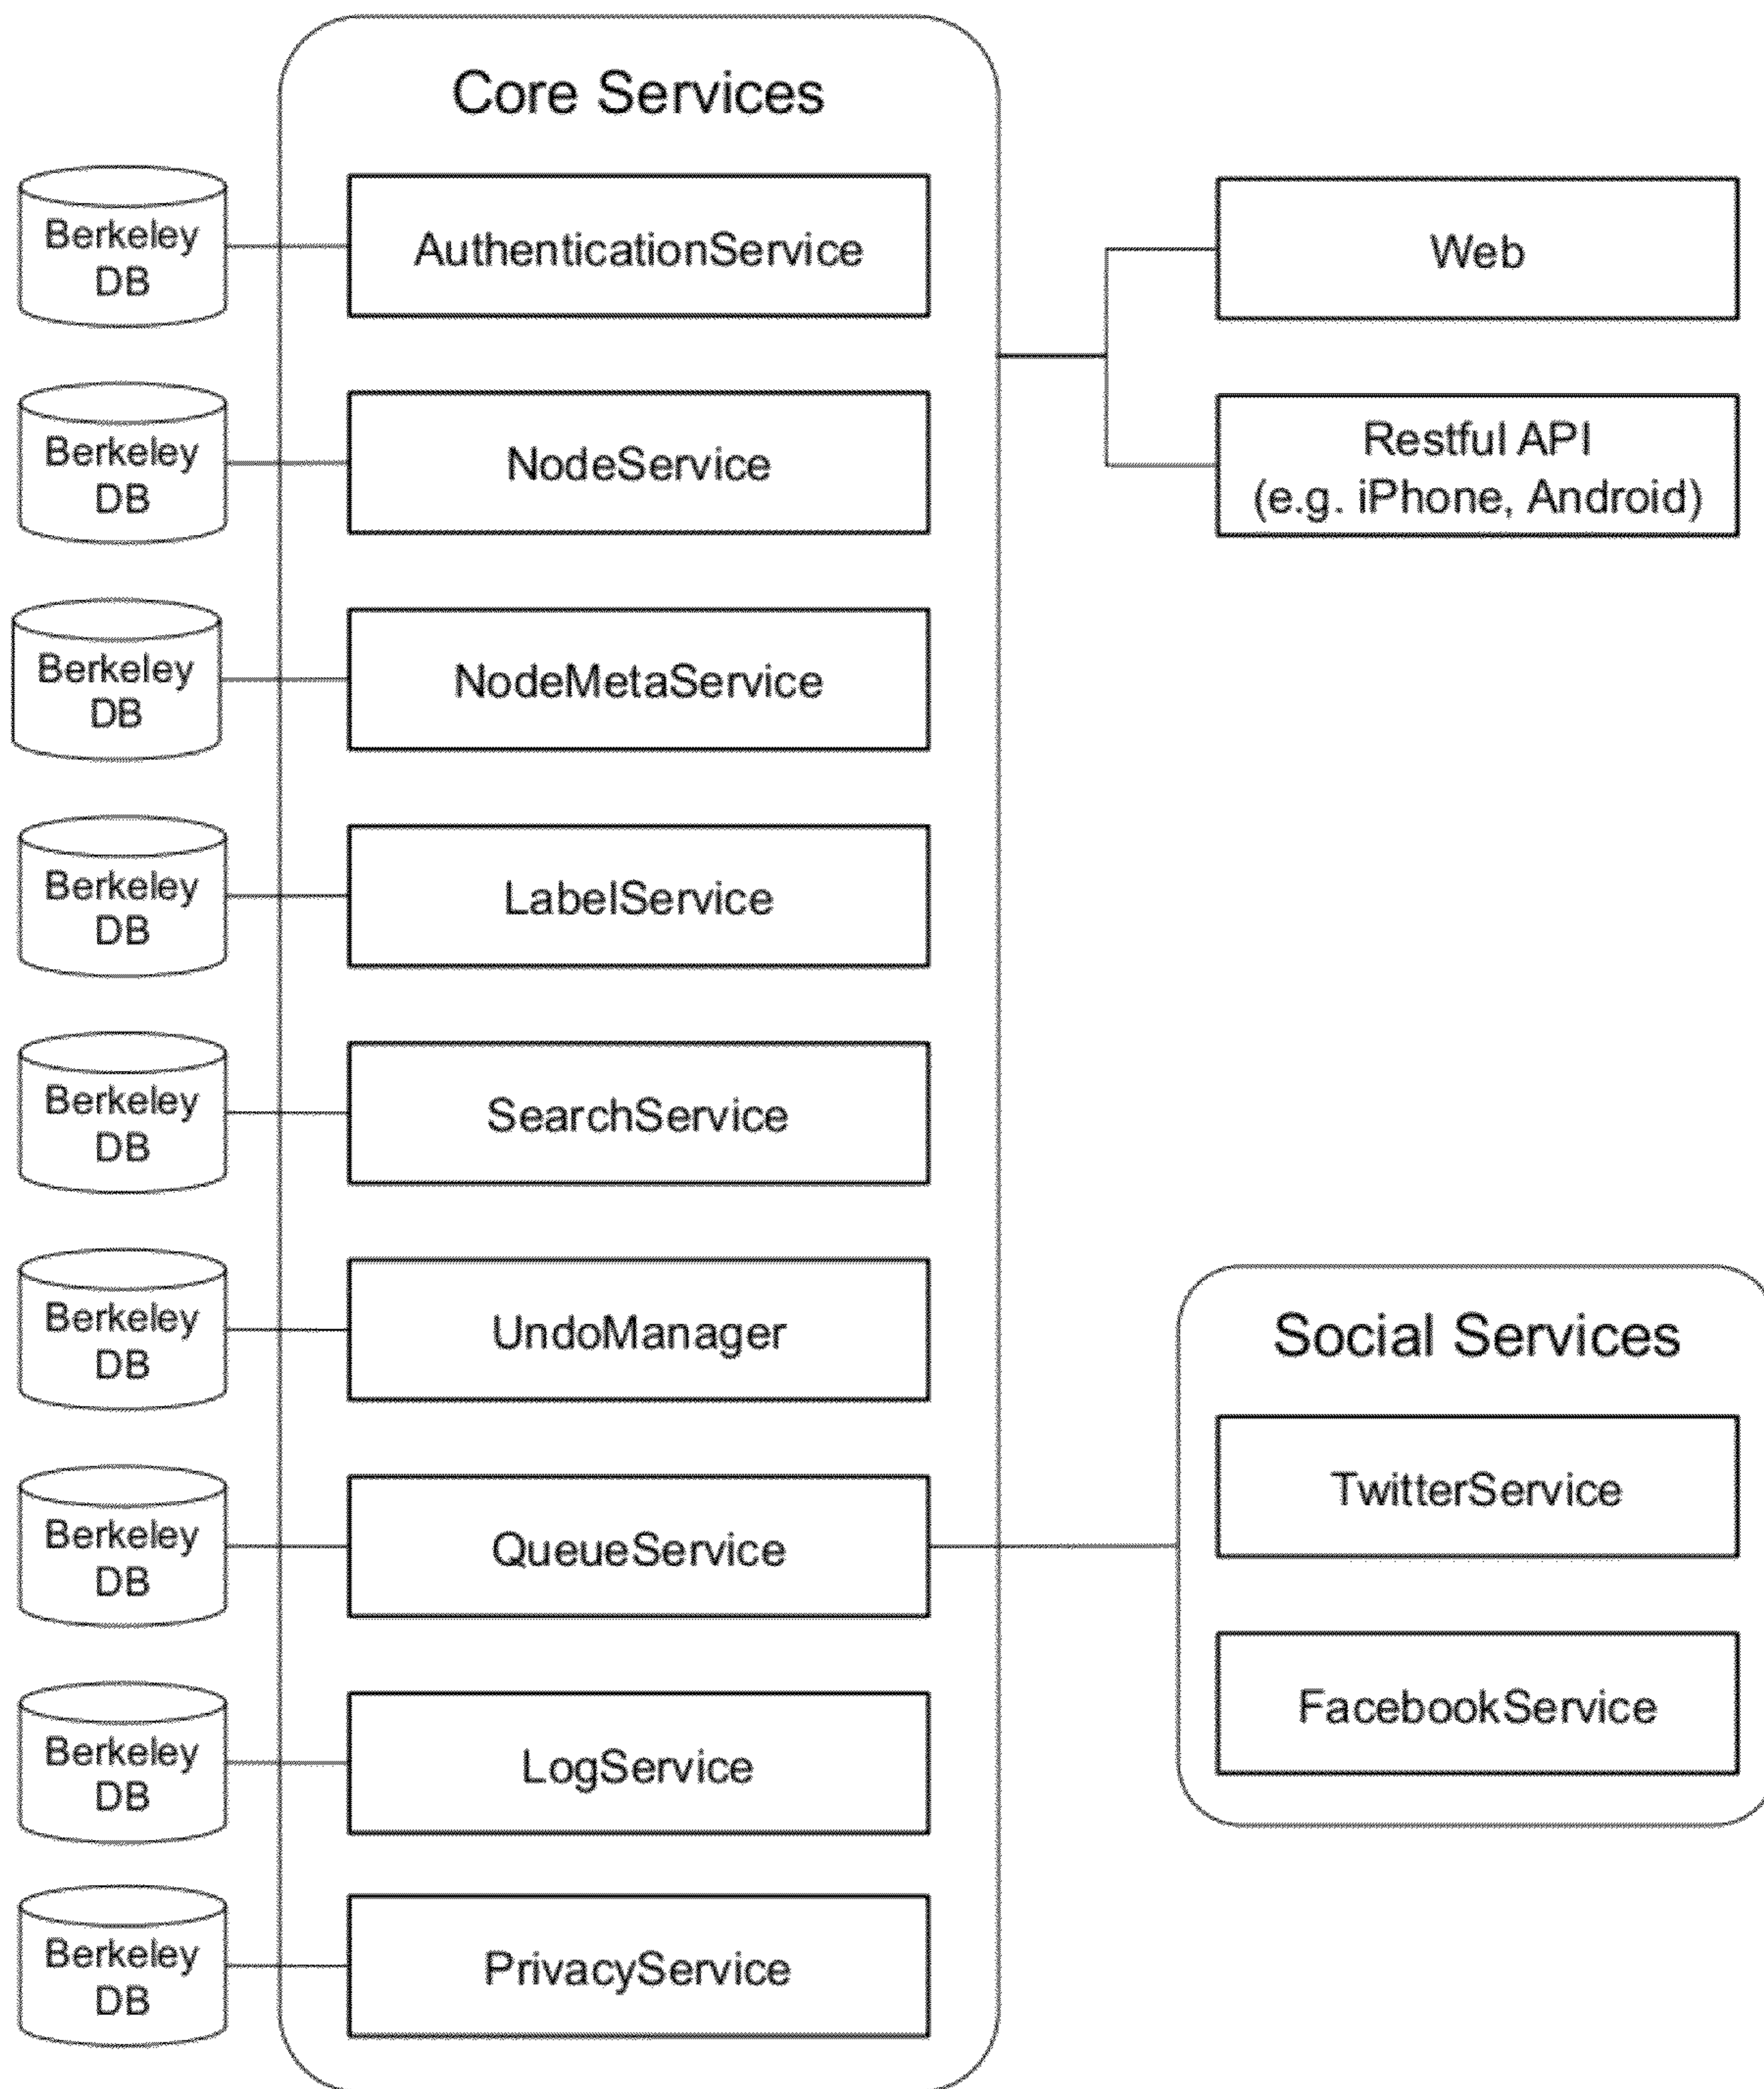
Core Services

Berkeley DB
AuthenticationService

Berkeley DB
NodeService

Berkeley DB
NodeMetaService

Berkeley DB
LabelService

Berkeley DB
SearchService

Berkeley DB
UndoManager

Berkeley DB
QueueService

Berkeley DB
LogService

Berkeley DB
PrivacyService

Web

Restful API
(e.g. iPhone, Android)

Social Services

TwitterService

FacebookService